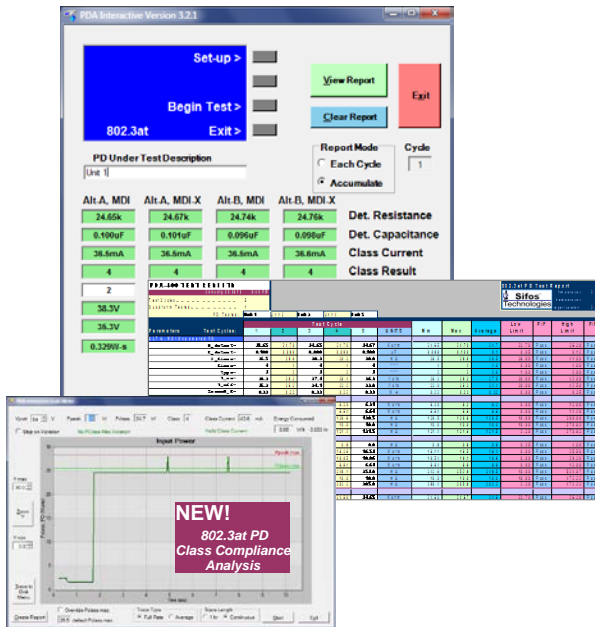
PDA Interactive Version 3.2.1

Set-up >

Begin Test >

802.3at

Exit >

View Report

Clear Report

Exit

PD Under Test Description

Unit 1

Report Mode

Each Cycle

Accumulate

Cycle

1

| Alt.A, MDI | Alt.A, MDI-X | Alt.B, MDI | Alt.B, MDI-X | |
|---|---|---|---|---|
| 24.65k | 24.67k | 24.74k | 24.76k | Det. Resistance |
| 0.100uF | 0.101uF | 0.096uF | 0.098uF | Det. Capacitance |
| 36.6mA | 36.6mA | 36.5mA | 36.6mA | Class Current |
| 4 | 4 | 4 | 4 | Class Result |

2

38.3V

36.3V

0.329W-s

802.3at PD Test Report

Sifos Technologies

Test Cycle

Min

Max

Average

Low Limit

P/F

High Limit

Input Power

NEW!

802.3at PD Class Compliance Analysis

Create Report

Start

Exit

Full Rate

Average

Continuous

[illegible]